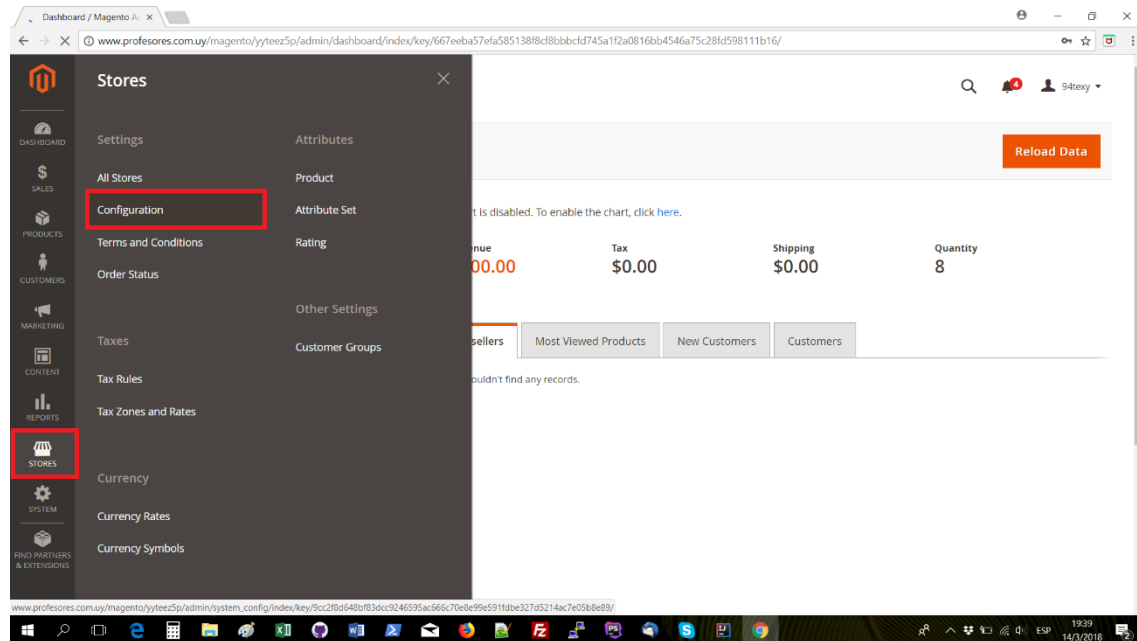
Dashboard / Magento A ×

www.profesores.com.uy/magento/yyteez5p/admin/dashboard/index/key/667eeba57efa585138f8cf8bbbcfd745a1f2a0816bb4546a75c28fd598111b16/

DASHBOARD
SALES
PRODUCTS
CUSTOMERS
MARKETING
CONTENT
REPORTS
STORES
SYSTEM
FIND PARTNERS & EXTENSIONS

Stores

Settings
All Stores
Configuration
Terms and Conditions
Order Status

Taxes
Tax Rules
Tax Zones and Rates

Currency
Currency Rates
Currency Symbols

Attributes
Product
Attribute Set
Rating

Other Settings
Customer Groups

4
94texy

Reload Data

rt is disabled. To enable the chart, click here.

enue
00.00

Tax
$0.00

Shipping
$0.00

Quantity
8

sellers
Most Viewed Products
New Customers
Customers

uldn't find any records.

www.profesores.com.uy/magento/yyteez5p/admin/system_config/index/key/9cc2f8d648bf83dcc9246595ac666c70e8e99e591fdbe327d5214ac7e05b8e89/

ESP
19:39
14/3/2018
2